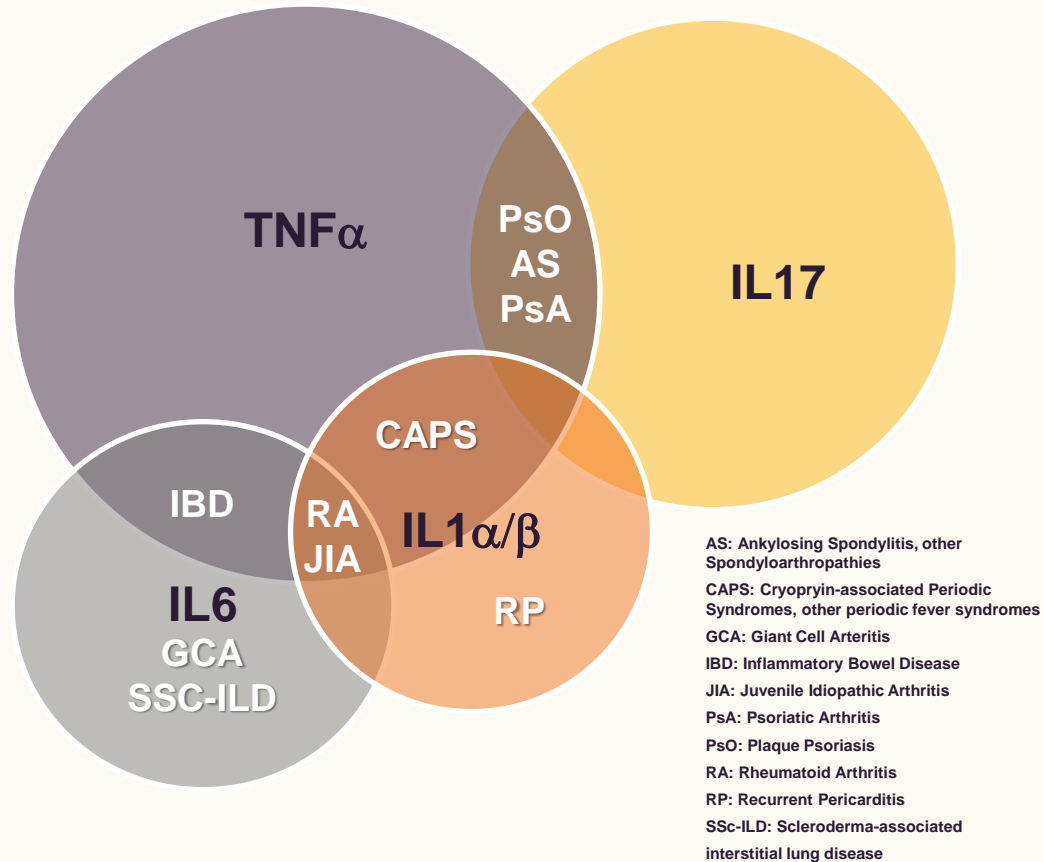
TNF$\alpha$

PsO
AS
PsA

IL17

CAPS

IBD

RA
JIA

IL1$\alpha/\beta$

IL6
GCA
SSC-ILD

RP

AS: Ankylosing Spondylitis, other Spondyloarthropathies
CAPS: Cryopryin-associated Periodic Syndromes, other periodic fever syndromes
GCA: Giant Cell Arteritis
IBD: Inflammatory Bowel Disease
JIA: Juvenile Idiopathic Arthritis
PsA: Psoriatic Arthritis
PsO: Plaque Psoriasis
RA: Rheumatoid Arthritis
RP: Recurrent Pericarditis
SSc-ILD: Scleroderma-associated interstitial lung disease